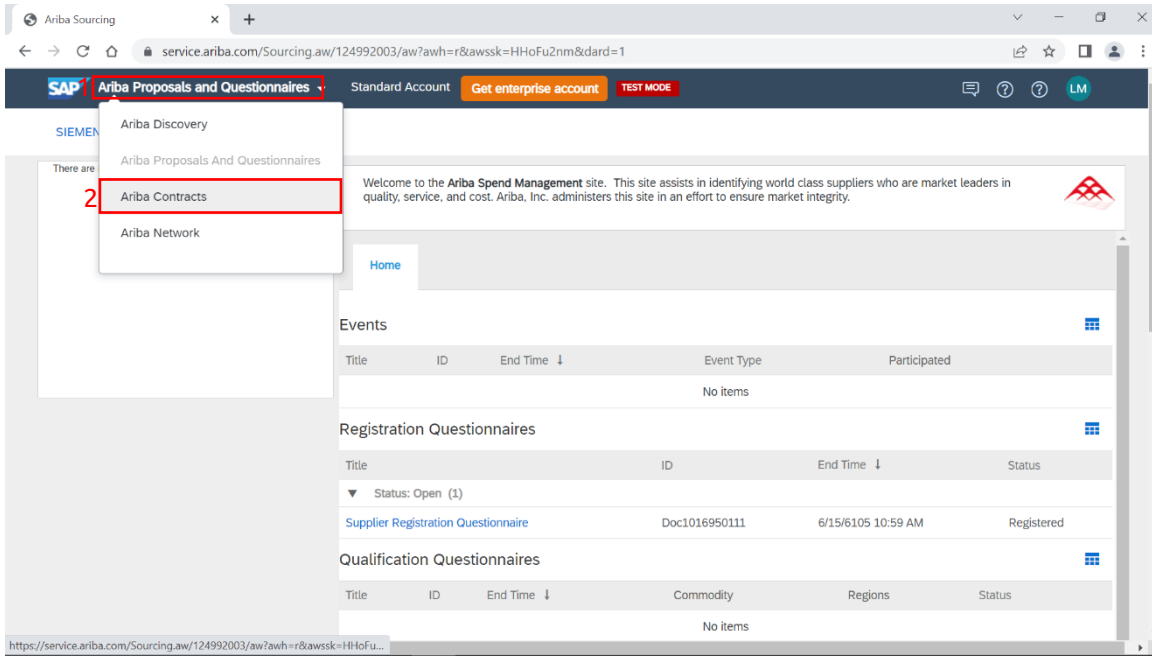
Ariba Sourcing ×

service.ariba.com/Sourcing.aw/124992003/aw?awh=r&awssk=HHoFu2nm&dard=1

SAP 1 Ariba Proposals and Questionnaires Standard Account Get enterprise account TEST MODE LM

SIEMEN

There are

Ariba Discovery

Ariba Proposals And Questionnaires

2 Ariba Contracts

Ariba Network

Welcome to the **Ariba Spend Management** site. This site assists in identifying world class suppliers who are market leaders in quality, service, and cost. Ariba, Inc. administers this site in an effort to ensure market integrity.

Home

Events

| Title | ID | End Time ↓ | Event Type | Participated |
|---|---|---|---|---|
| No items | | | | |

Registration Questionnaires

| Title | ID | End Time ↓ | Status |
|---|---|---|---|
| ▼ Status: Open (1) | | | |
| Supplier Registration Questionnaire | Doc1016950111 | 6/15/6105 10:59 AM | Registered |

Qualification Questionnaires

| Title | ID | End Time ↓ | Commodity | Regions | Status |
|---|---|---|---|---|---|
| No items | | | | | |

https://service.ariba.com/Sourcing.aw/124992003/aw?awh=r&awssk=HHoFu...